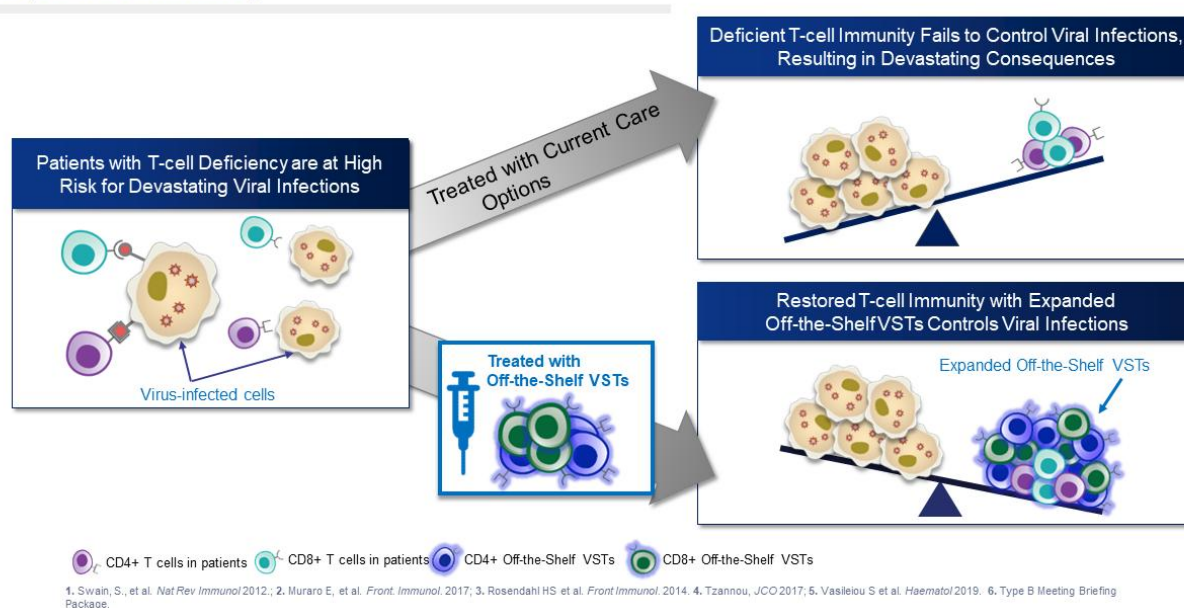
Patients with T-cell Deficiency are at High Risk for Devastating Viral Infections

Virus-infected cells

Treated with Current Care Options

Deficient T-cell Immunity Fails to Control Viral Infections, Resulting in Devastating Consequences

Treated with Off-the-Shelf VSTs

Restored T-cell Immunity with Expanded Off-the-Shelf VSTs Controls Viral Infections

Expanded Off-the-Shelf VSTs

CD4+ T cells in patients CD8+ T cells in patients CD4+ Off-the-Shelf VSTs CD8+ Off-the-Shelf VSTs

1. Swain, S., et al. Nat Rev Immunol 2012.; 2. Muraro E, et al. Front. Immunol. 2017; 3. Rosendahl HS et al. Front Immunol. 2014. 4. Tzannou, JCO 2017; 5. Vasileiou S et al. Haematol 2019. 6. Type B Meeting Briefing Package.